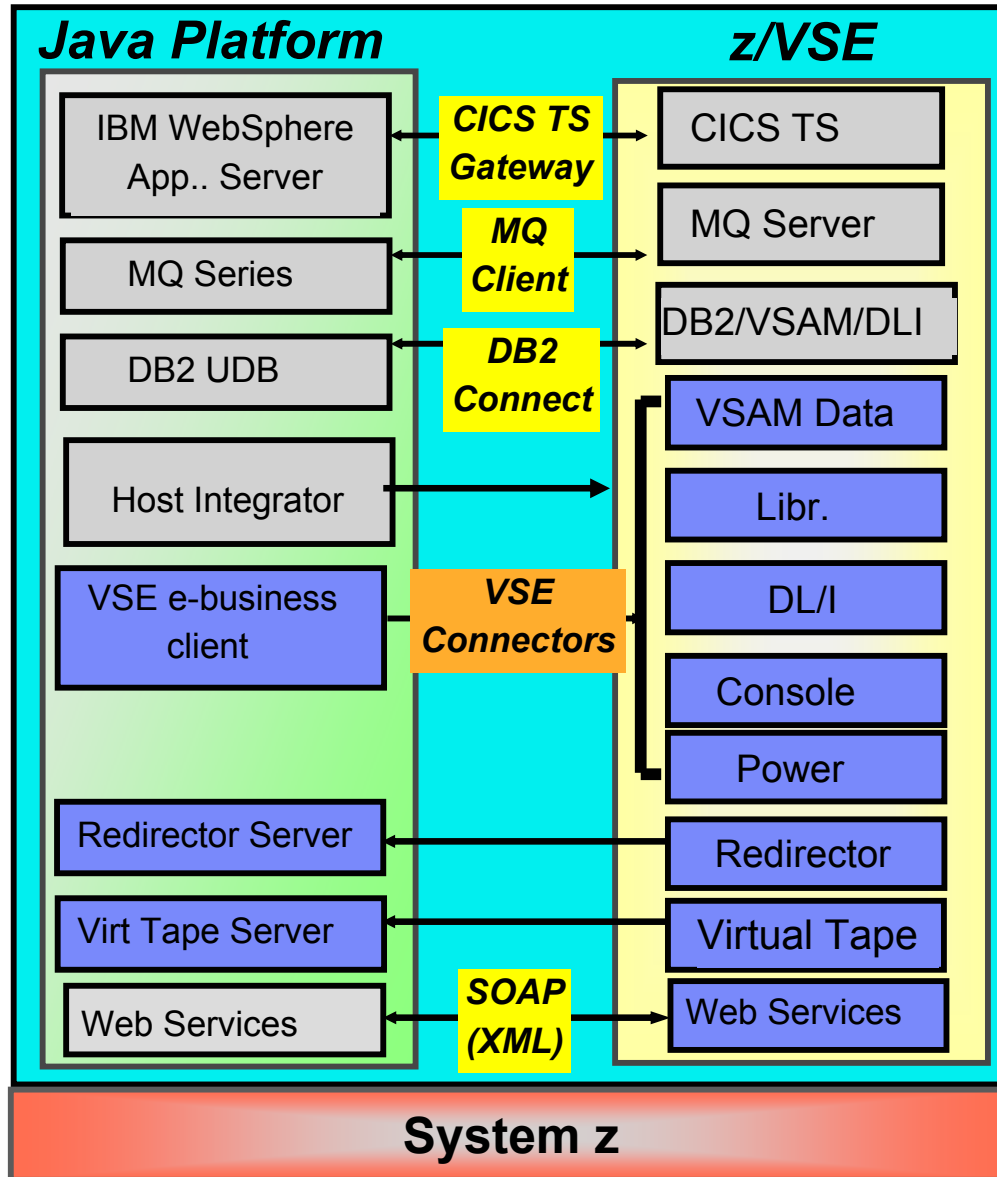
Java Platform

z/VSE

IBM WebSphere App.. Server

CICS TS Gateway

CICS TS

MQ Server

MQ Client

MQ Series

DB2/VSAM/DLI

DB2 UDB

DB2 Connect

VSAM Data

Host Integrator

Libr.

VSE e-business client

VSE Connectors

DL/I

Console

Power

Redirector Server

Redirector

Virt Tape Server

Virtual Tape

Web Services

SOAP (XML)

Web Services

System z